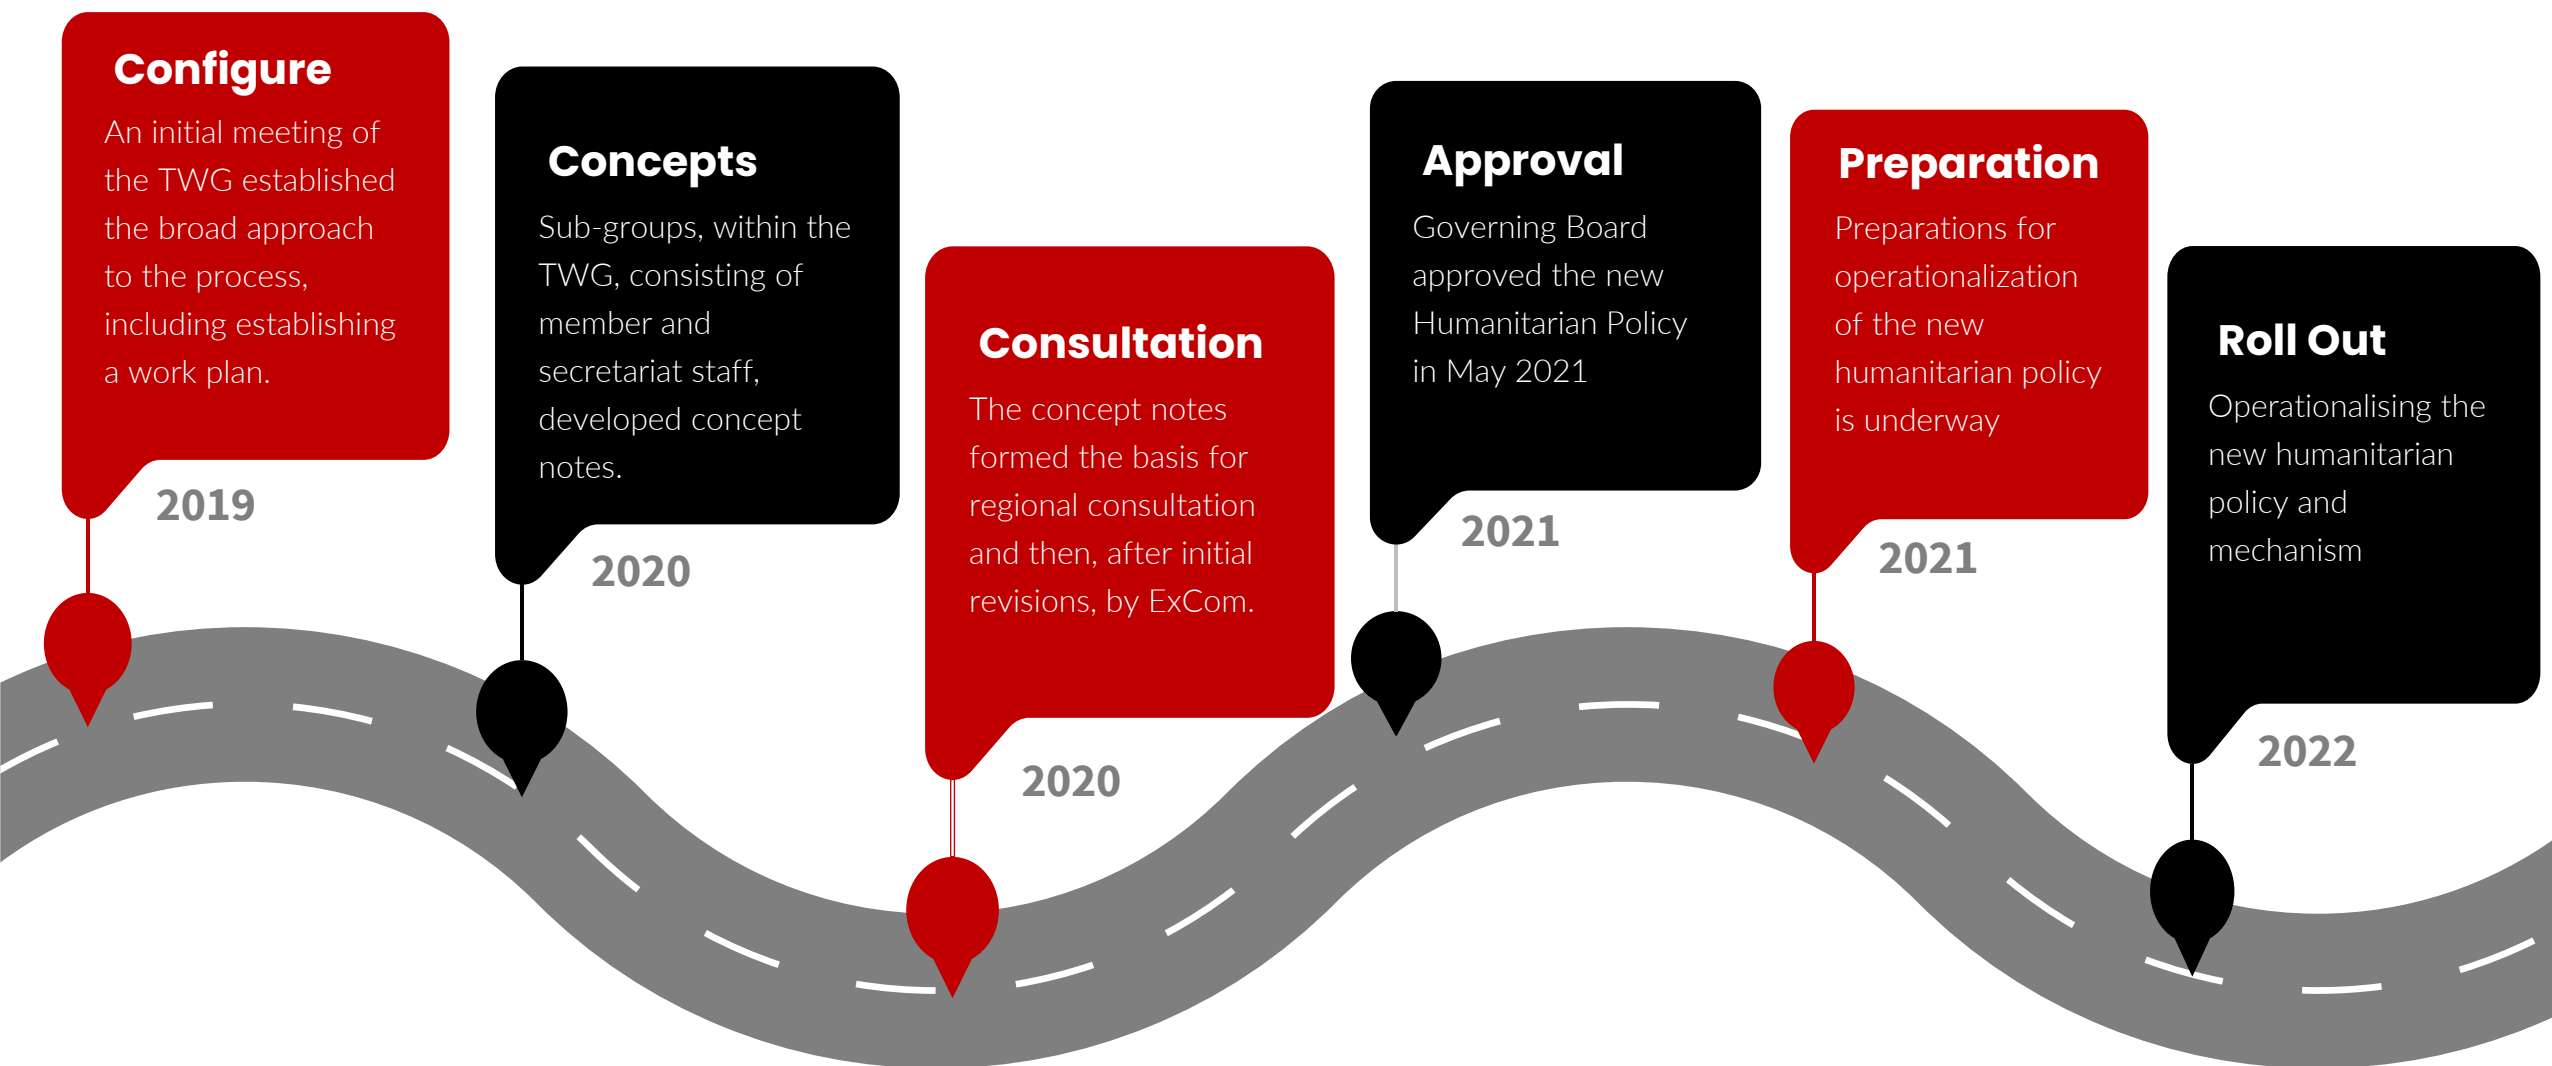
Configure

An initial meeting of the TWG established the broad approach to the process, including establishing a work plan.

2019

Concepts

Sub-groups, within the TWG, consisting of member and secretariat staff, developed concept notes.

2020

Consultation

The concept notes formed the basis for regional consultation and then, after initial revisions, by ExCom.

2020

Approval

Governing Board approved the new Humanitarian Policy in May 2021

2021

Preparation

Preparations for operationalization of the new humanitarian policy is underway

2021

Roll Out

Operationalising the new humanitarian policy and mechanism

2022